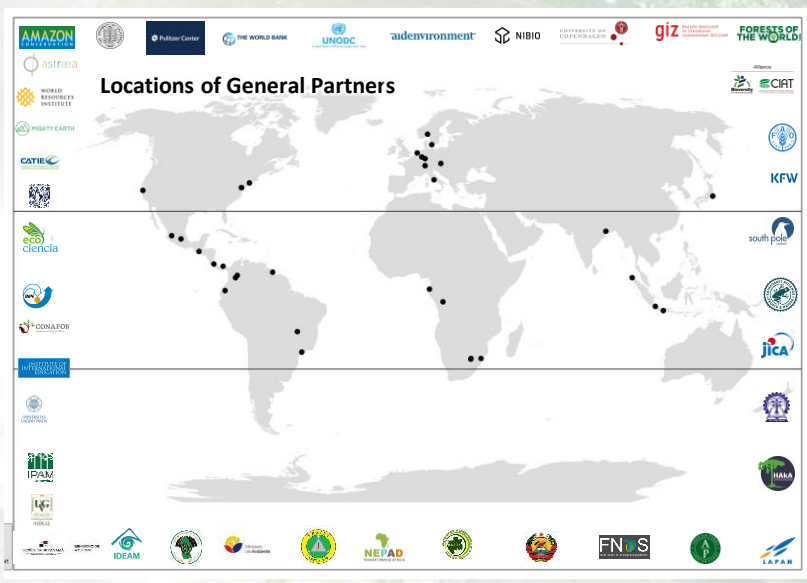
AMAZON CONSERVATION

Pulitzer Center

THE WORLD BANK

UNODC

aidenvironment

NIBIO

UNIVERSITY OF COPENHAGEN

giz

FORESTS OF THE WORLD

astraea

WORLD RESOURCES INSTITUTE

MIGHTY EARTH

CATIE

Locations of General Partners

Alliance

CIAT

KFW

eco ciencia

south pole

CONAFOR

INSTITUTE OF INTERNATIONAL EDUCATION

jica

UNIVERSIDAD CAUCA

IPAM

HAkA

IDEAM

NEPAD

FNDS

LAPAN